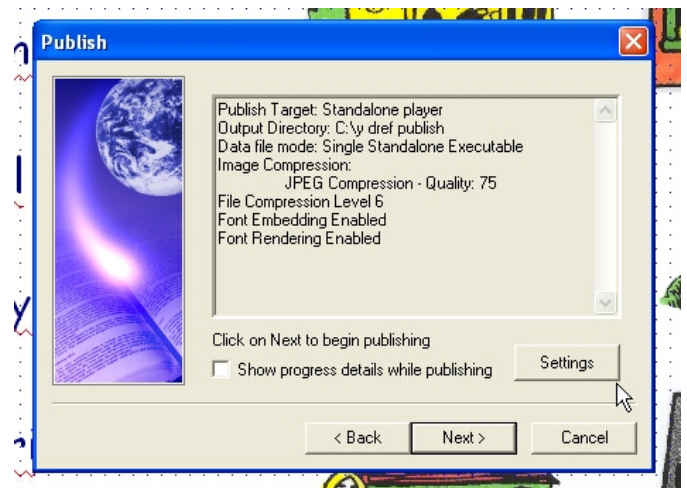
Publish

Publish Target: Standalone player
Output Directory: C:\y dref publish
Data file mode: Single Standalone Executable
Image Compression:
JPEG Compression - Quality: 75
File Compression Level 6
Font Embedding Enabled
Font Rendering Enabled

Click on Next to begin publishing

Show progress details while publishing

Settings

< Back

Next >

Cancel